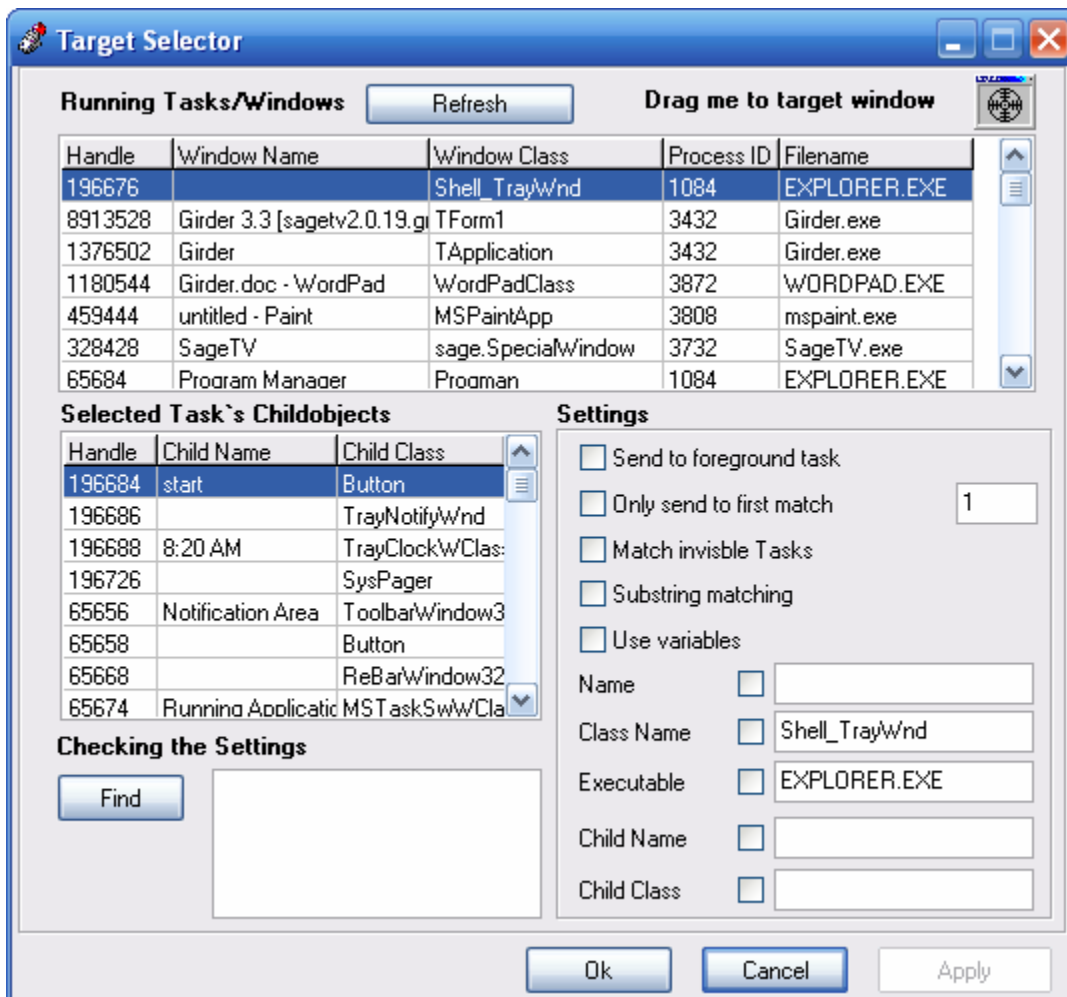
Target Selector

Running Tasks/Windows Refresh Drag me to target window

| Handle | Window Name | Window Class | Process ID | Filename |
|---|---|---|---|---|
| 196676 | | Shell_TrayWnd | 1084 | EXPLORER.EXE |
| 8913528 | Girder 3.3 [sagetv2.0.19.g | TForm1 | 3432 | Girder.exe |
| 1376502 | Girder | TApplication | 3432 | Girder.exe |
| 1180544 | Girder.doc - WordPad | WordPadClass | 3872 | WORDPAD.EXE |
| 459444 | untitled - Paint | MSPaintApp | 3808 | mspaint.exe |
| 328428 | SageTV | sage.SpecialWindow | 3732 | SageTV.exe |
| 65684 | Program Manager | Progman | 1084 | EXPLORER.EXE |

Selected Task`s Childobjects

| Handle | Child Name | Child Class |
|---|---|---|
| 196684 | start | Button |
| 196686 | | TrayNotifyWnd |
| 196688 | 8:20 AM | TrayClockWClas |
| 196726 | | SysPager |
| 65656 | Notification Area | ToolbarWindow3 |
| 65658 | | Button |
| 65668 | | ReBarWindow32 |
| 65674 | Running Applicatic | MSTaskSwWCla |

Settings
Send to foreground task
Only send to first match 1
Match invisble Tasks
Substring matching
Use variables
Name
Class Name Shell_TrayWnd
Executable EXPLORER.EXE
Child Name
Child Class

Checking the Settings
Find

Ok Cancel Apply